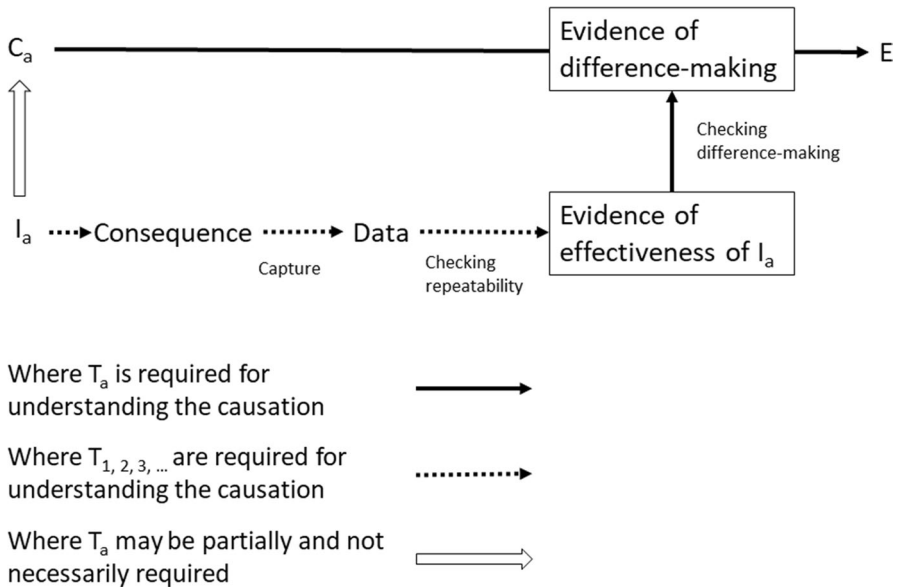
$C_a$

Evidence of difference-making

E

Checking difference-making

$I_a$ Consequence Data

Capture

Checking repeatability

Evidence of effectiveness of $I_a$

Where $T_a$ is required for understanding the causation

Where $T_{1, 2, 3, \ldots}$ are required for understanding the causation

Where $T_a$ may be partially and not necessarily required